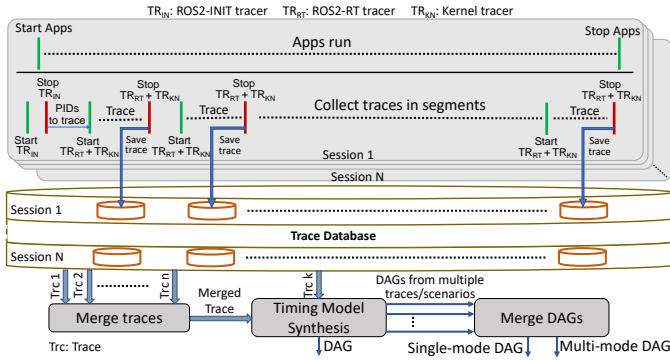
$TR_{IN}$: ROS2-INIT tracer $TR_{RT}$: ROS2-RT tracer $TR_{KN}$: Kernel tracer

Start Apps

Stop Apps

Apps run

Stop $TR_{IN}$

PIDs to trace

Start $TR_{IN}$

Start $TR_{RT}$ + $TR_{KN}$

Trace

Stop $TR_{RT}$ + $TR_{KN}$

Save trace

Start $TR_{RT}$ + $TR_{KN}$

Trace

Stop $TR_{RT}$ + $TR_{KN}$

Save trace

Collect traces in segments

Start $TR_{RT}$ + $TR_{KN}$

Trace

Stop $TR_{RT}$ + $TR_{KN}$

Save trace

Session 1

Session N

Session 1

Trace Database

Session N

Trc 1

Trc 2

Trc n

Trc k

DAGs from multiple traces/scenarios

Merge traces

Merged Trace

Timing Model Synthesis

Merge DAGs

Trc: Trace

DAG

Single-mode DAG

Multi-mode DAG